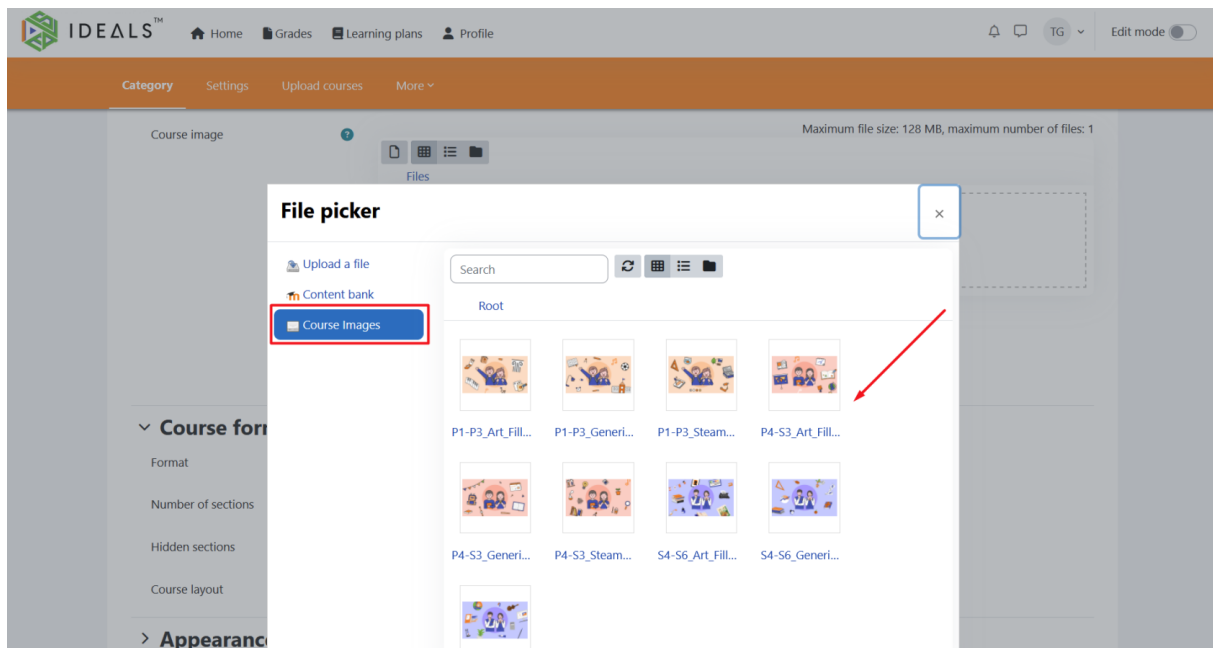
IDEALS™ Home Grades Learning plans Profile TG Edit mode

Category Settings Upload courses More

Course image

Maximum file size: 128 MB, maximum number of files: 1

Files

File picker

×

Upload a file
Content bank
Course Images

Search

Root

P1-P3_Art_Fill...
P1-P3_Generi...
P1-P3_Steam...
P4-S3_Art_Fill...
P4-S3_Generi...
P4-S3_Steam...
S4-S6_Art_Fill...
S4-S6_Generi...

Course for

Format

Number of sections

Hidden sections

Course layout

Appearanc